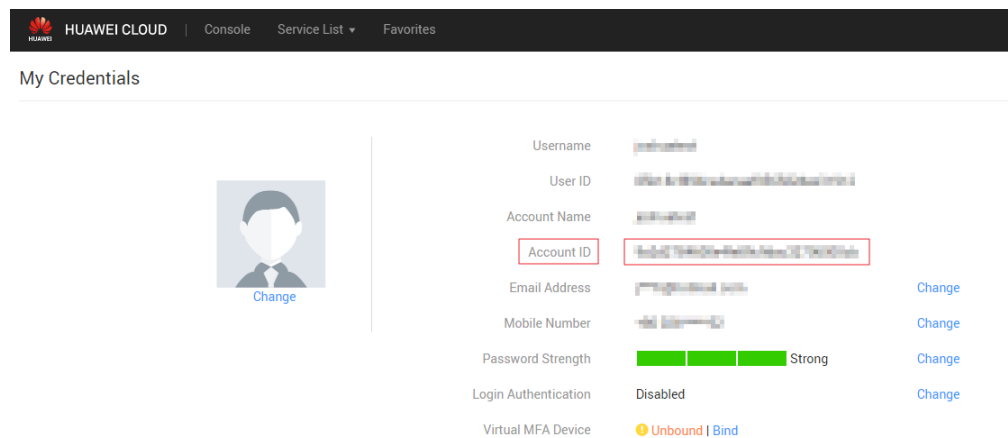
HUAWEI HUAWEI CLOUD | Console Service List ▾ Favorites

My Credentials

Change

Username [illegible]

User ID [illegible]

Account Name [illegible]

Account ID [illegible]

Email Address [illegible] Change

Mobile Number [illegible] Change

Password Strength Strong Change

Login Authentication Disabled Change

Virtual MFA Device Unbound | Bind